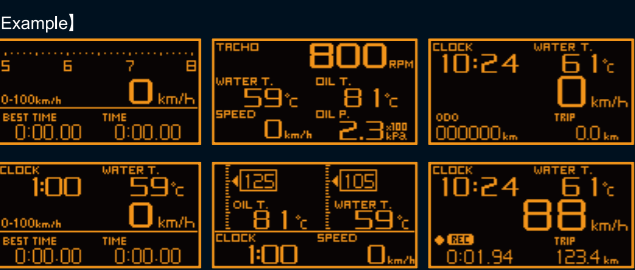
Example】

5 6 7 8
0-100km/h 0 km/h
BEST TIME 0:00.00 TIME 0:00.00

TACHO 800 RPM
WATER T. 59 ℃ OIL T. 81 ℃
SPEED 0 km/h OIL P. 2.3 x100 kPa

CLOCK 10:24 WATER T. 61 ℃
0 km/h
ODO 000000 km TRIP 0.0 km

CLOCK 1:00 WATER T. 59 ℃
0-100km/h 0 km/h
BEST TIME 0:00.00 TIME 0:00.00

125 105
OIL T. 81 ℃ WATER T. 59 ℃
CLOCK 1:00 SPEED 0 km/h

CLOCK 10:24 WATER T. 61 ℃
88 km/h
REC 0:01.94 TRIP 123.4 km